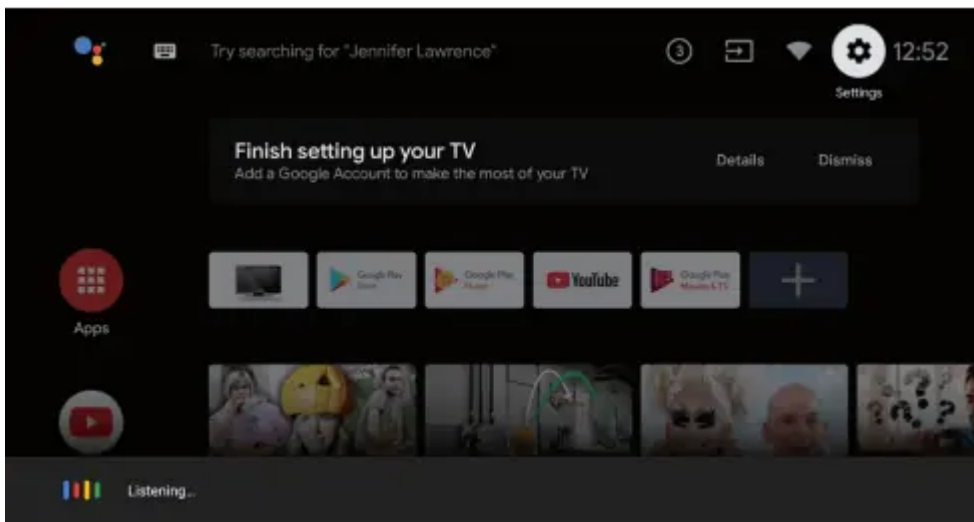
Try searching for "Jennifer Lawrence"

3

12:52

Settings

Finish setting up your TV
Add a Google Account to make the most of your TV

Details

Dismiss

Apps

Google Play Store

Google Play Music

YouTube

Google Play Movies & TV

Listening...